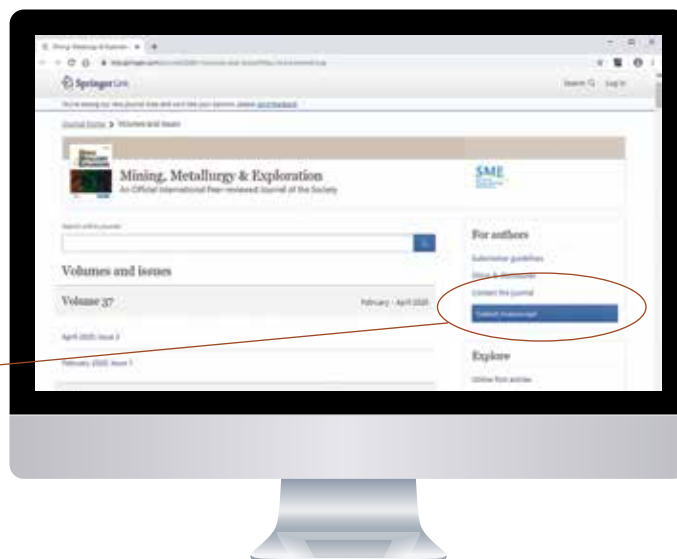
Mining, Metallurgy & Exploration ×

SpringerLink

Search Log in

Journal home > Volumes and issues

Mining, Metallurgy & Exploration

An Official International Peer-reviewed Journal of the Society

SME

Search within journal

Volumes and issues

Volume 37

February - April 2020

April 2020, Issue 2

February 2020, Issue 1

For authors

Submission guidelines

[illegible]

Contact the journal

Submit manuscript

Explore

Online first articles